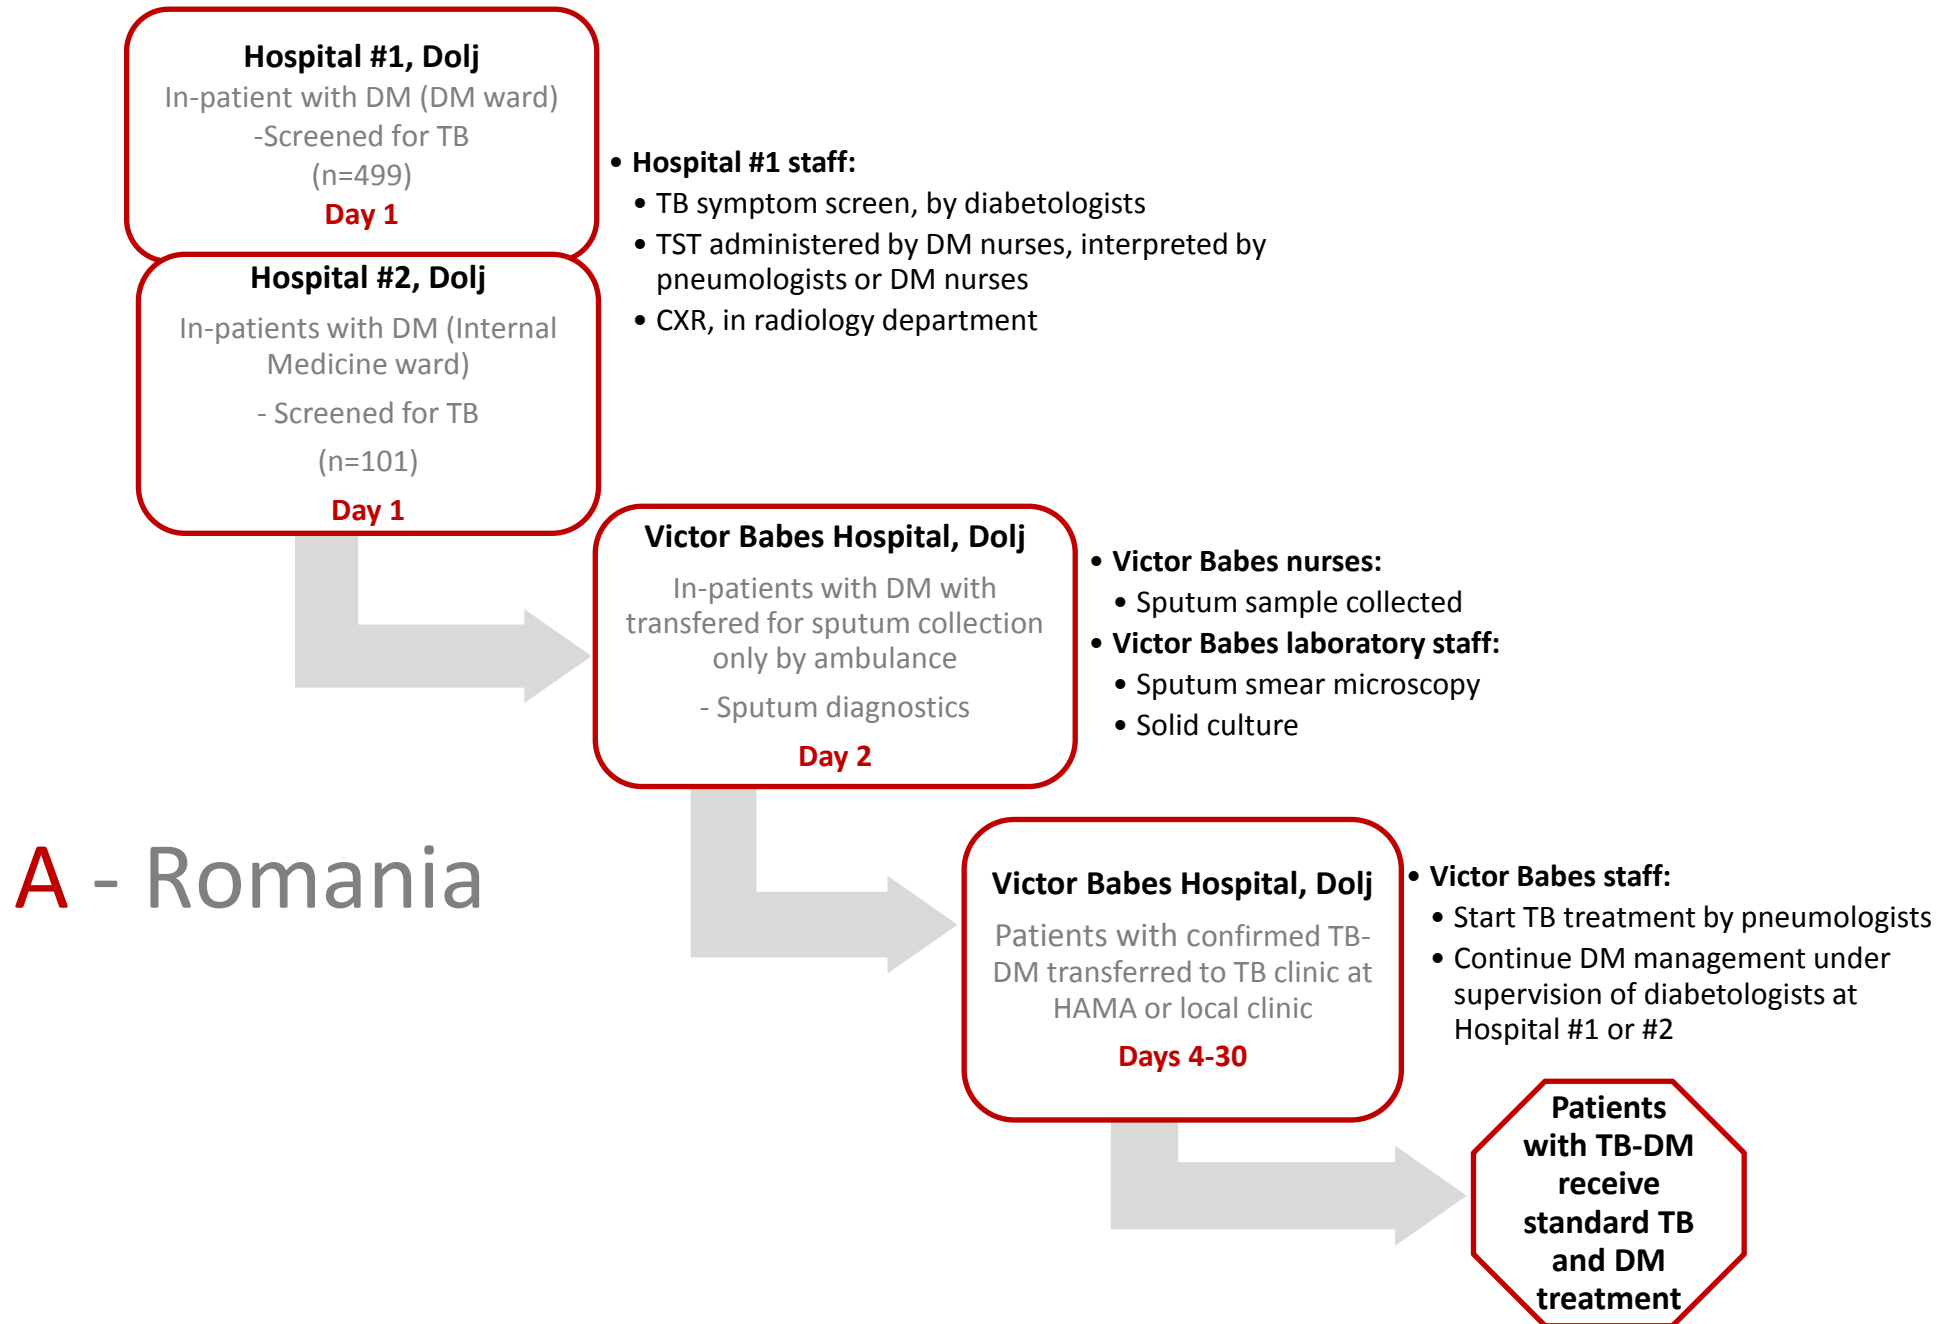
Hospital #1, Dolj
In-patient with DM (DM ward)
-Screened for TB
(n=499)
Day 1

Hospital #2, Dolj
In-patients with DM (Internal Medicine ward)
- Screened for TB
(n=101)
Day 1

• Hospital #1 staff:
• TB symptom screen, by diabetologists
• TST administered by DM nurses, interpreted by pneumologists or DM nurses
• CXR, in radiology department

Victor Babes Hospital, Dolj
In-patients with DM with transfered for sputum collection only by ambulance
- Sputum diagnostics
Day 2

• Victor Babes nurses:
• Sputum sample collected
• Victor Babes laboratory staff:
• Sputum smear microscopy
• Solid culture

A - Romania

Victor Babes Hospital, Dolj
Patients with confirmed TB-DM transferred to TB clinic at HAMA or local clinic
Days 4-30

• Victor Babes staff:
• Start TB treatment by pneumologists
• Continue DM management under supervision of diabetologists at Hospital #1 or #2

Patients with TB-DM receive standard TB and DM treatment